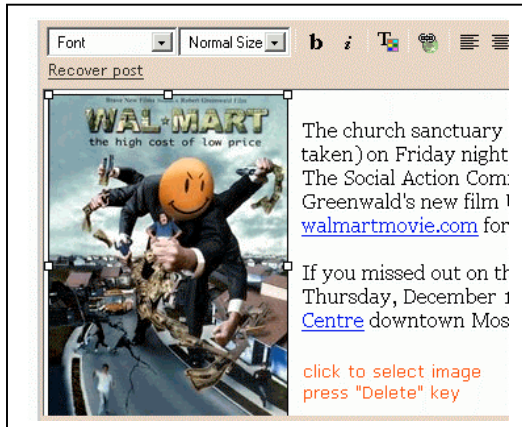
Font
Normal Size
b
i
Recover post

Brave New Films Presents a Robert Greenwald Film
WAL*MART
the high cost of low price

The church sanctuary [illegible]
taken) on Friday night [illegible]
The Social Action Com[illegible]
Greenwald's new film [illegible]
walmartmovie.com for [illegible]

If you missed out on th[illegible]
Thursday, December 1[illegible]
Centre downtown Mos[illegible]

click to select image
press "Delete" key